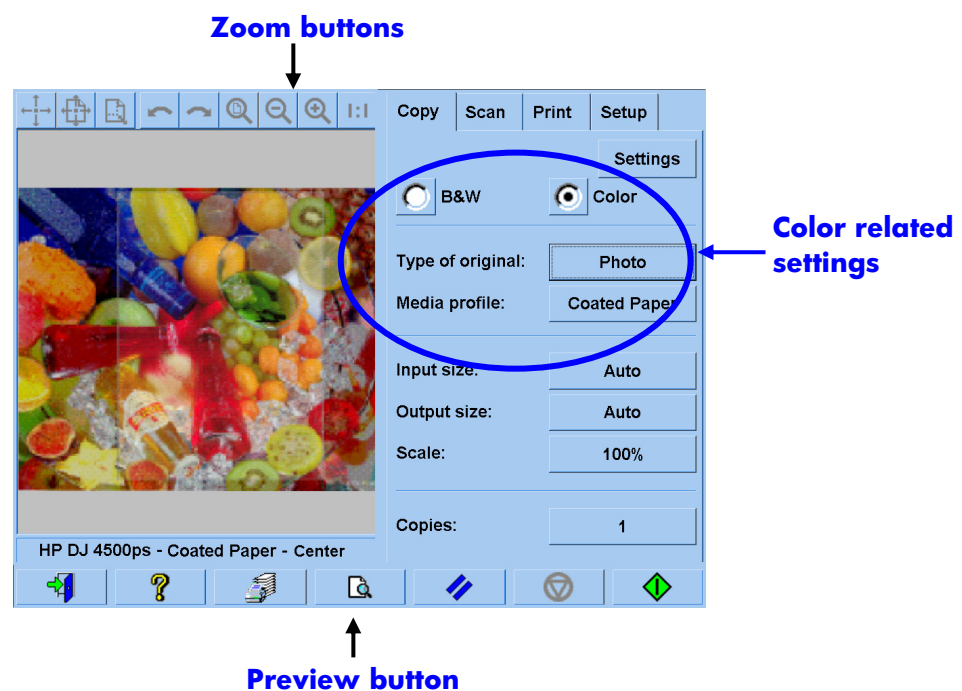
Zoom buttons

1:1

Copy
Scan
Print
Setup

Settings

B&W
Color

Color related settings

Type of original:
Photo

Media profile:
Coated Paper

Input size:
Auto

Output size:
Auto

Scale:
100%

Copies:
1

HP DJ 4500ps - Coated Paper - Center

Preview button